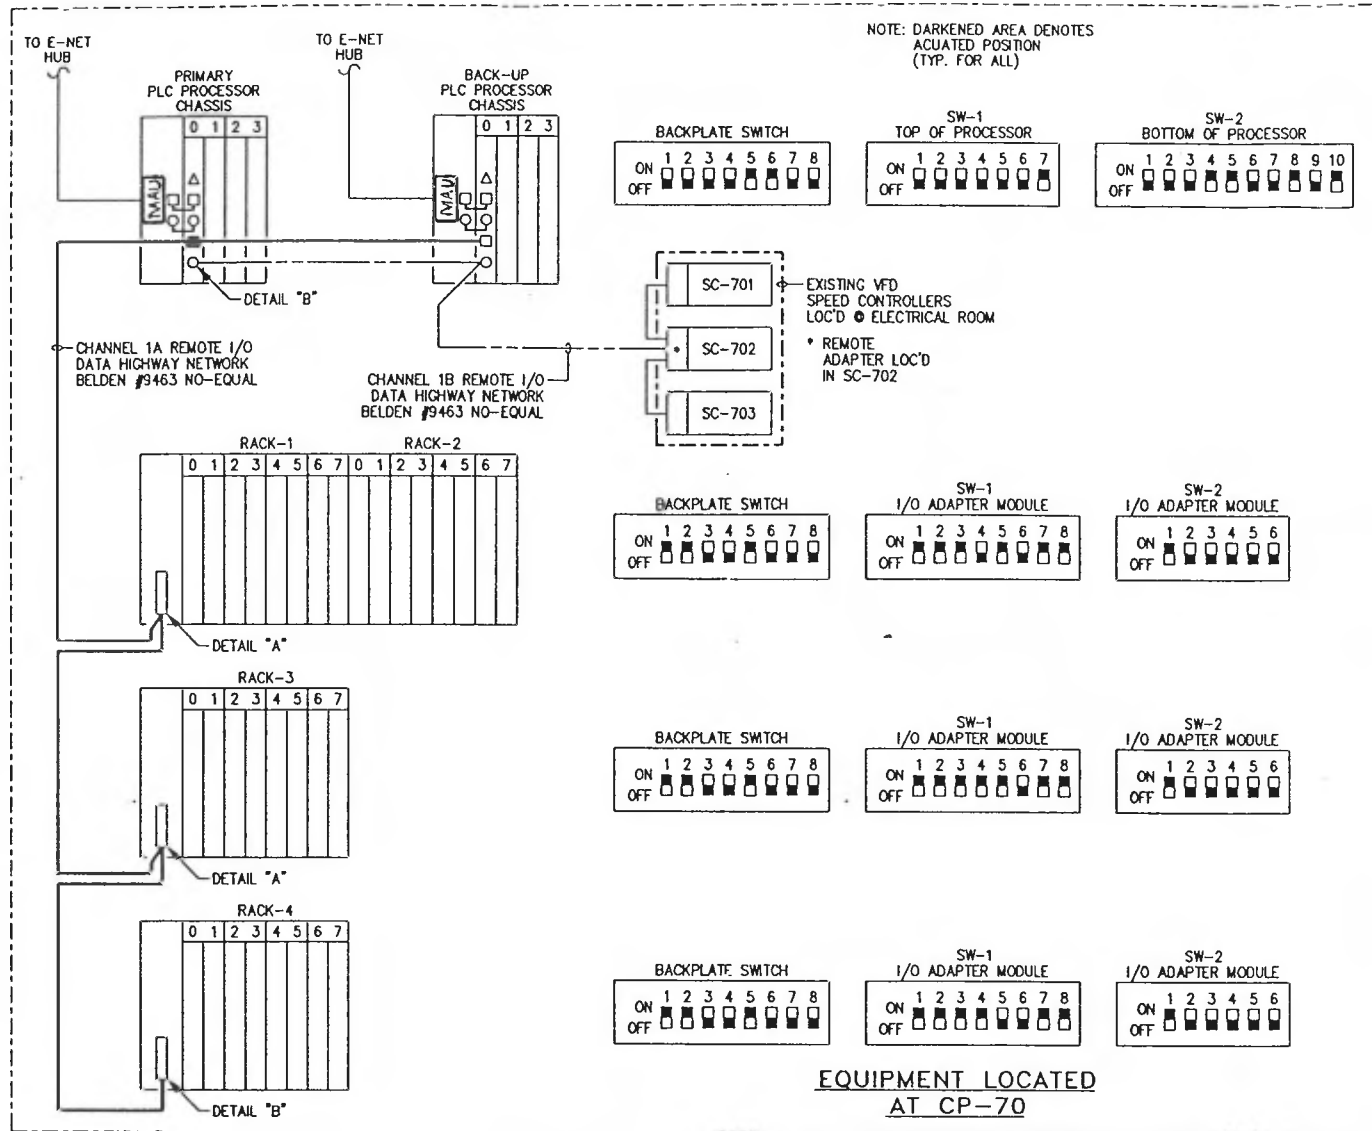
TO E-NET HUB

TO E-NET HUB

NOTE: DARKENED AREA DENOTES ACUATED POSITION (TYP. FOR ALL)

PRIMARY PLC PROCESSOR CHASSIS

0 1 2 3

MAU

BACK-UP PLC PROCESSOR CHASSIS

0 1 2 3

MAU

BACKPLATE SWITCH
ON 1 2 3 4 5 6 7 8
OFF

SW-1
TOP OF PROCESSOR
ON 1 2 3 4 5 6 7
OFF

SW-2
BOTTOM OF PROCESSOR
ON 1 2 3 4 5 6 7 8 9 10
OFF

DETAIL "B"

SC-701
SC-702
SC-703

EXISTING VFD SPEED CONTROLLERS LOC'D @ ELECTRICAL ROOM

* REMOTE ADAPTER LOC'D IN SC-702

CHANNEL 1A REMOTE I/O DATA HIGHWAY NETWORK BELDEN #9463 NO-EQUAL

CHANNEL 1B REMOTE I/O DATA HIGHWAY NETWORK BELDEN #9463 NO-EQUAL

RACK-1
0 1 2 3 4 5 6 7

RACK-2
0 1 2 3 4 5 6 7

BACKPLATE SWITCH
ON 1 2 3 4 5 6 7 8
OFF

SW-1
I/O ADAPTER MODULE
ON 1 2 3 4 5 6 7 8
OFF

SW-2
I/O ADAPTER MODULE
ON 1 2 3 4 5 6
OFF

DETAIL "A"

RACK-3
0 1 2 3 4 5 6 7

BACKPLATE SWITCH
ON 1 2 3 4 5 6 7 8
OFF

SW-1
I/O ADAPTER MODULE
ON 1 2 3 4 5 6 7 8
OFF

SW-2
I/O ADAPTER MODULE
ON 1 2 3 4 5 6
OFF

DETAIL "A"

RACK-4
0 1 2 3 4 5 6 7

BACKPLATE SWITCH
ON 1 2 3 4 5 6 7 8
OFF

SW-1
I/O ADAPTER MODULE
ON 1 2 3 4 5 6 7 8
OFF

SW-2
I/O ADAPTER MODULE
ON 1 2 3 4 5 6
OFF

DETAIL "B"

EQUIPMENT LOCATED AT CP-70